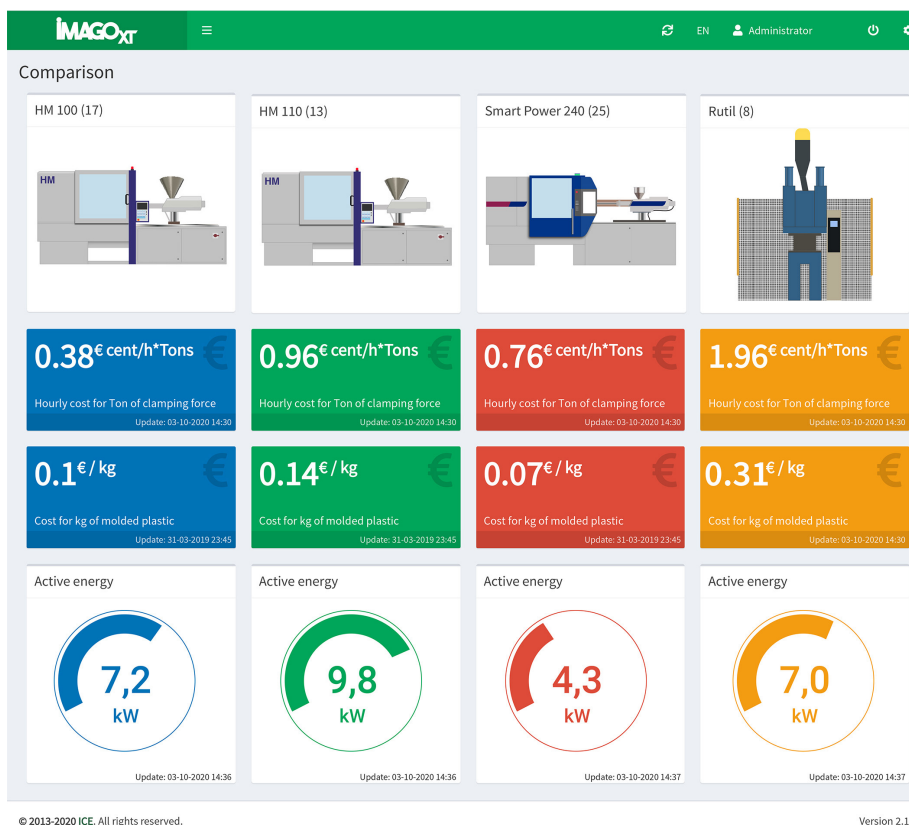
IMAGO XT ≡ EN Administrator

Comparison

HM 100 (17)

HM

HM 110 (13)

HM

Smart Power 240 (25)

Rutil (8)

0.38€ cent/h*Tons
Hourly cost for Ton of clamping force
Update: 03-10-2020 14:30

0.96€ cent/h*Tons
Hourly cost for Ton of clamping force
Update: 03-10-2020 14:30

0.76€ cent/h*Tons
Hourly cost for Ton of clamping force
Update: 03-10-2020 14:30

1.96€ cent/h*Tons
Hourly cost for Ton of clamping force
Update: 03-10-2020 14:30

0.1€ / kg
Cost for kg of molded plastic
Update: 31-03-2019 23:45

0.14€ / kg
Cost for kg of molded plastic
Update: 31-03-2019 23:45

0.07€ / kg
Cost for kg of molded plastic
Update: 31-03-2019 23:45

0.31€ / kg
Cost for kg of molded plastic
Update: 03-10-2020 14:30

Active energy
7,2
kW
Update: 03-10-2020 14:36

Active energy
9,8
kW
Update: 03-10-2020 14:36

Active energy
4,3
kW
Update: 03-10-2020 14:37

Active energy
7,0
kW
Update: 03-10-2020 14:37

© 2013-2020 ICE. All rights reserved.

Version 2.1